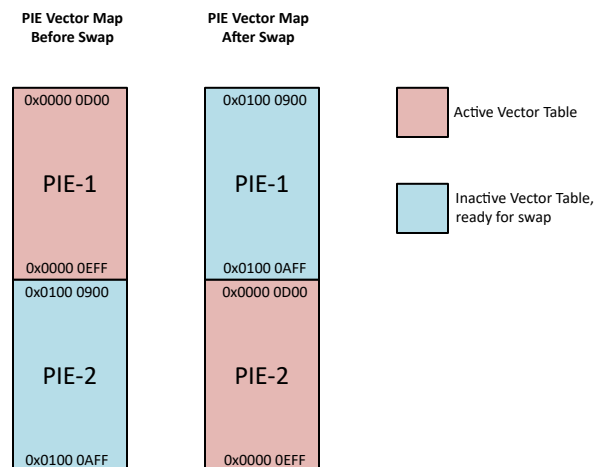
PIE Vector Map
Before Swap

PIE Vector Map
After Swap

0x0000 0D00

PIE-1

0x0000 0EFF

0x0100 0900

PIE-2

0x0100 0AFF

0x0100 0900

PIE-1

0x0100 0AFF

0x0000 0D00

PIE-2

0x0000 0EFF

Active Vector Table

Inactive Vector Table, ready for swap